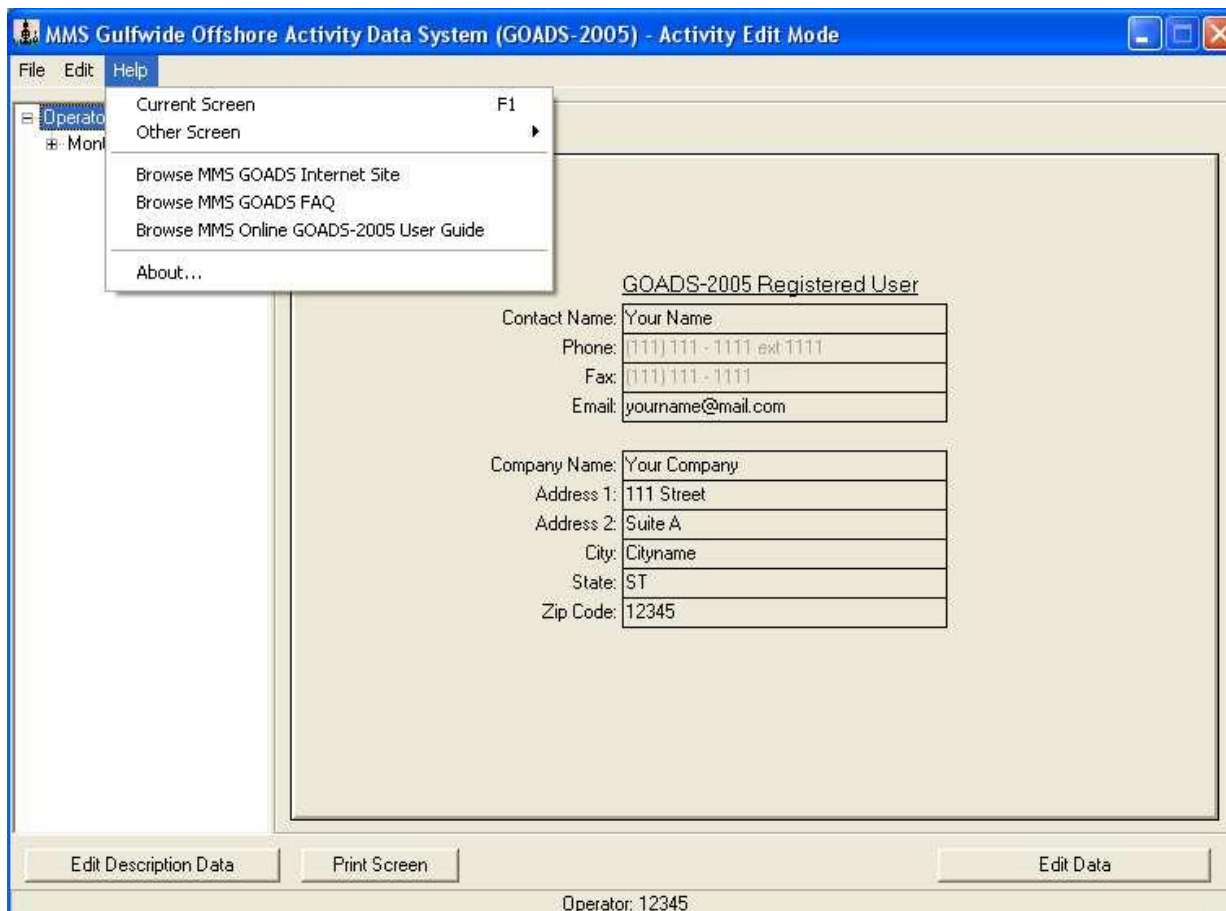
MMS Gulfwide Offshore Activity Data System (GOADS-2005) - Activity Edit Mode

File Edit Help

Operato
Mont

Current Screen F1
Other Screen
Browse MMS GOADS Internet Site
Browse MMS GOADS FAQ
Browse MMS Online GOADS-2005 User Guide
About...

GOADS-2005 Registered User

| | |
|---|---|
| Contact Name: | Your Name |
| Phone: | (111) 111 - 1111 ext 1111 |
| Fax: | (111) 111 - 1111 |
| Email: | yourname@mail.com |

| | |
|---|---|
| Company Name: | Your Company |
| Address 1: | 111 Street |
| Address 2: | Suite A |
| City: | Cityname |
| State: | ST |
| Zip Code: | 12345 |

Edit Description Data
Print Screen
Edit Data

Operator: 12345